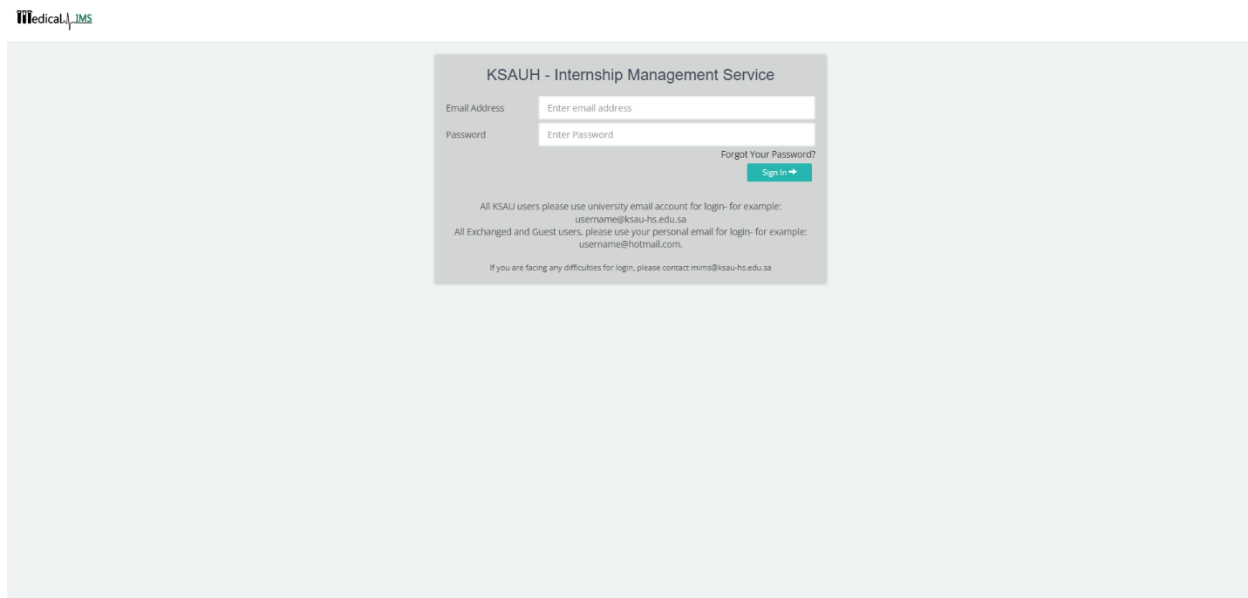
Medical IMS

KSAUH - Internship Management Service

Email Address Enter email address

Password Enter Password

Forgot Your Password?

Sign In

All KSAU users please use university email account for login- for example: username@ksau-hs.edu.sa
All Exchanged and Guest users, please use your personal email for login- for example: username@hotmail.com.

If you are facing any difficulties for login, please contact mims@ksau-hs.edu.sa